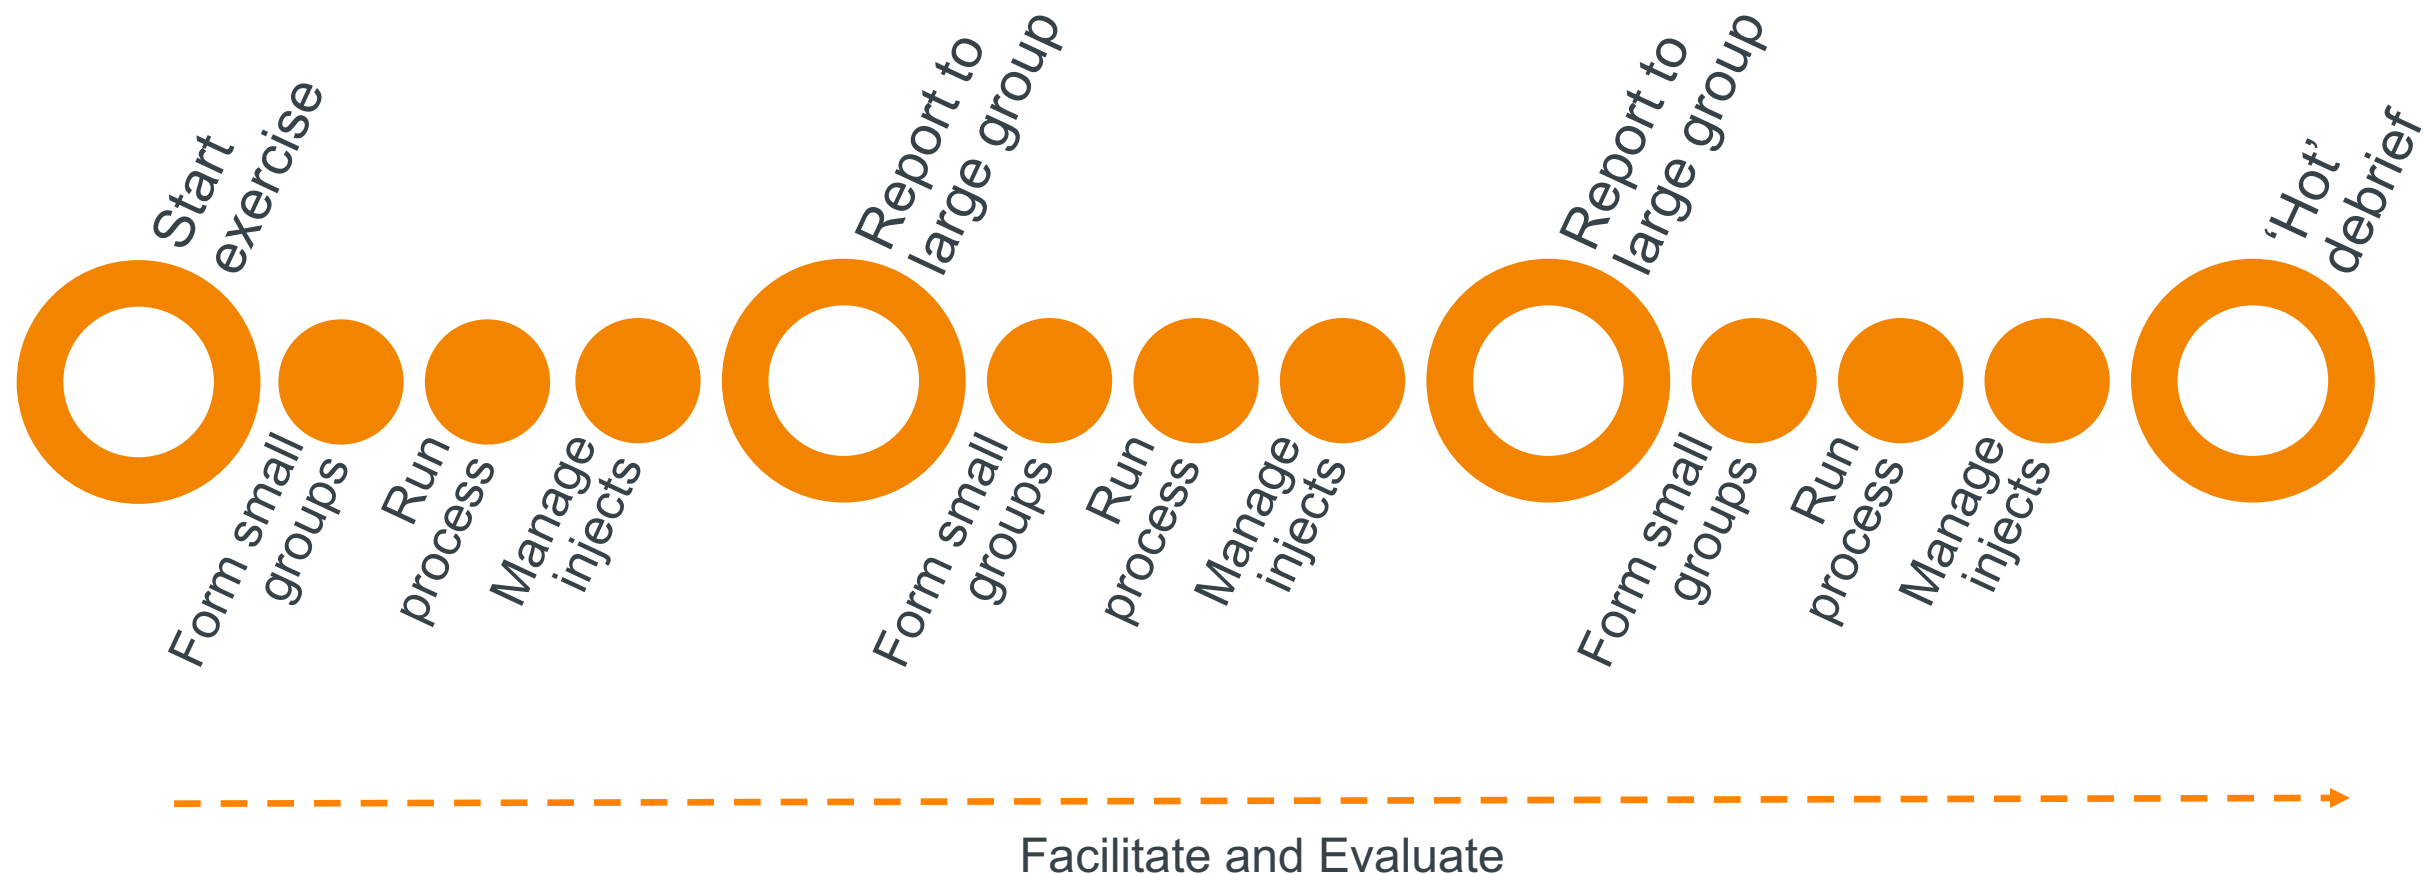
Start exercise

Form small groups

Run process

Manage injects

Report to large group

Form small groups

Run process

Manage injects

Report to large group

Form small groups

Run process

Manage injects

‘Hot’ debrief

Facilitate and Evaluate